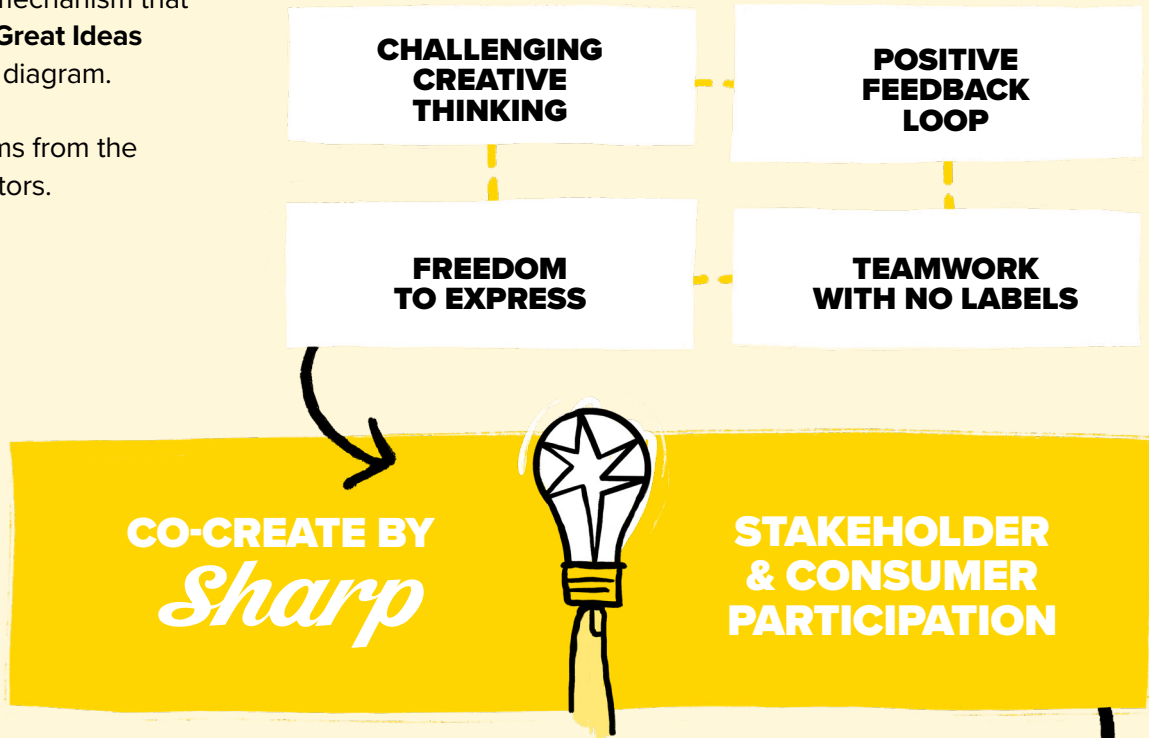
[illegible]mechanism that
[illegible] Great Ideas
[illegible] diagram.

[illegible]ns from the
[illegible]tors.

CHALLENGING CREATIVE THINKING

POSITIVE FEEDBACK LOOP

FREEDOM TO EXPRESS

TEAMWORK WITH NO LABELS

CO-CREATE BY Sharp

STAKEHOLDER & CONSUMER PARTICIPATION